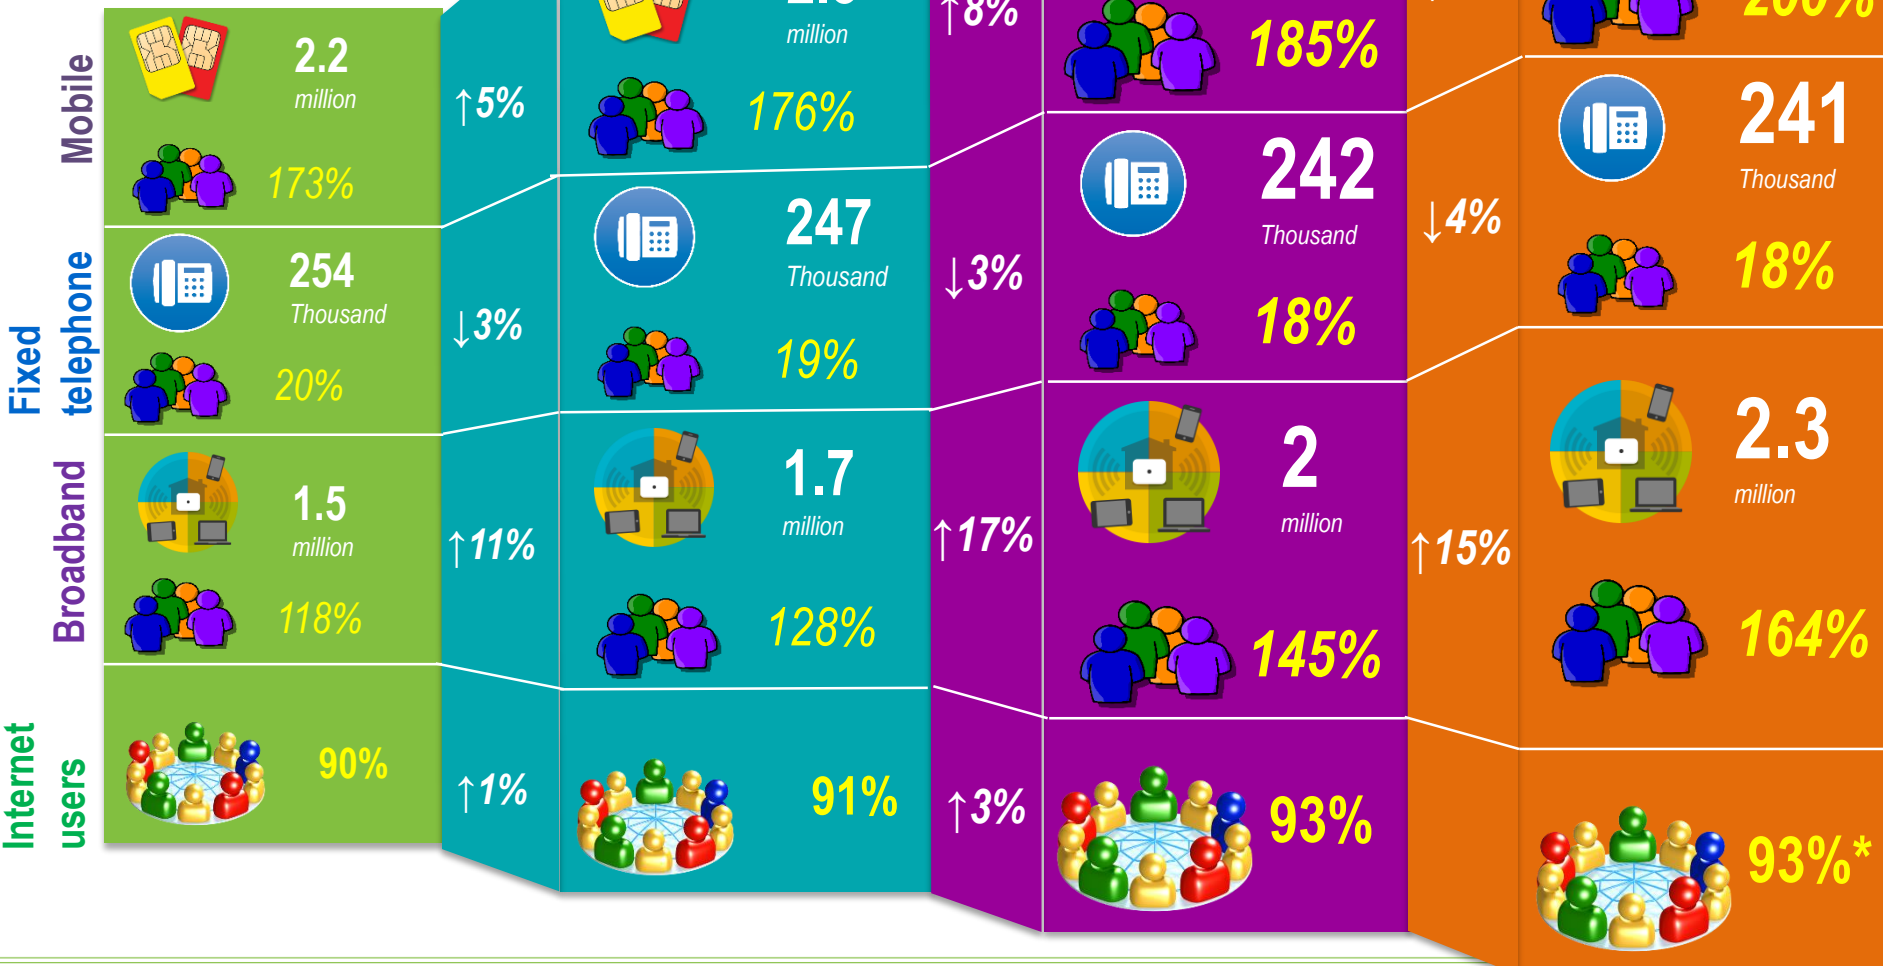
Mobile

Fixed telephone

Broadband

Internet users

2.2 million

173%

254 Thousand

20%

1.5 million

118%

90%

↑5%

↓3%

↑11%

↑1%

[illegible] million

176%

247 Thousand

19%

1.7 million

128%

91%

↑8%

↓3%

↑17%

↑3%

185%

242 Thousand

18%

2 million

145%

93%

↓4%

↑15%

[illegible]

241 Thousand

18%

2.3 million

164%

93%*